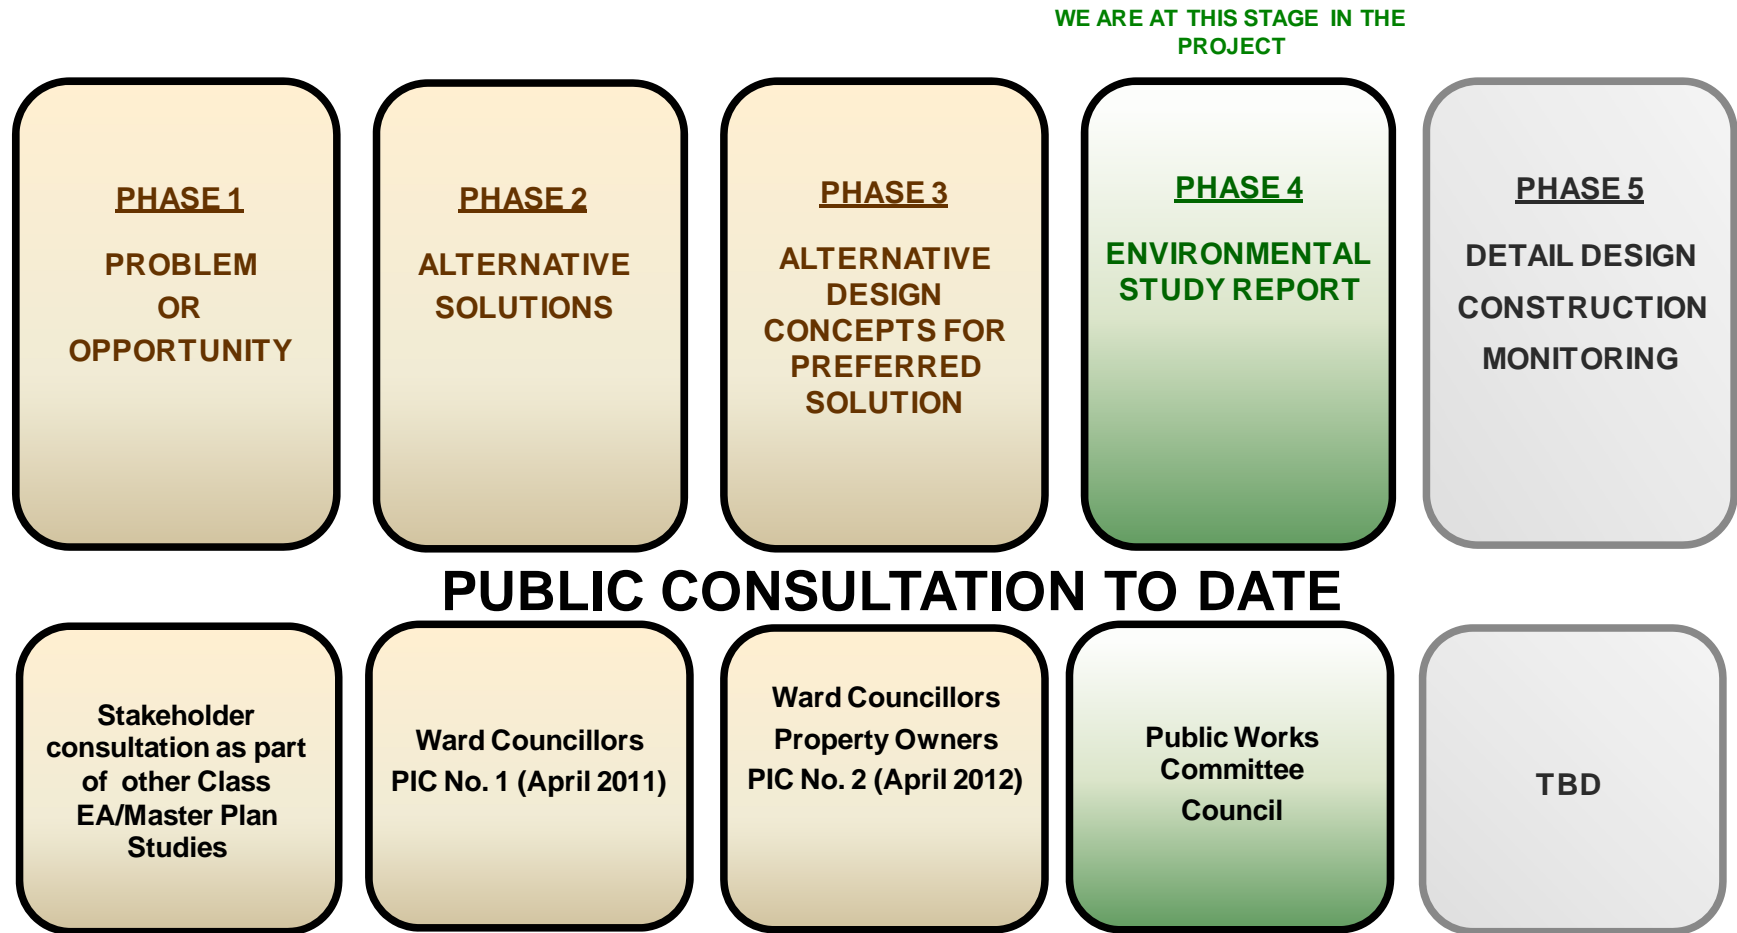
WE ARE AT THIS STAGE IN THE PROJECT

PHASE 1

PROBLEM OR OPPORTUNITY

PHASE 2

ALTERNATIVE SOLUTIONS

PHASE 3

ALTERNATIVE DESIGN CONCEPTS FOR PREFERRED SOLUTION

PHASE 4

ENVIRONMENTAL STUDY REPORT

PHASE 5

DETAIL DESIGN

CONSTRUCTION

MONITORING

PUBLIC CONSULTATION TO DATE

Stakeholder consultation as part of other Class EA/Master Plan Studies

Ward Councillors

PIC No. 1 (April 2011)

Ward Councillors

Property Owners

PIC No. 2 (April 2012)

Public Works Committee

Council

TBD